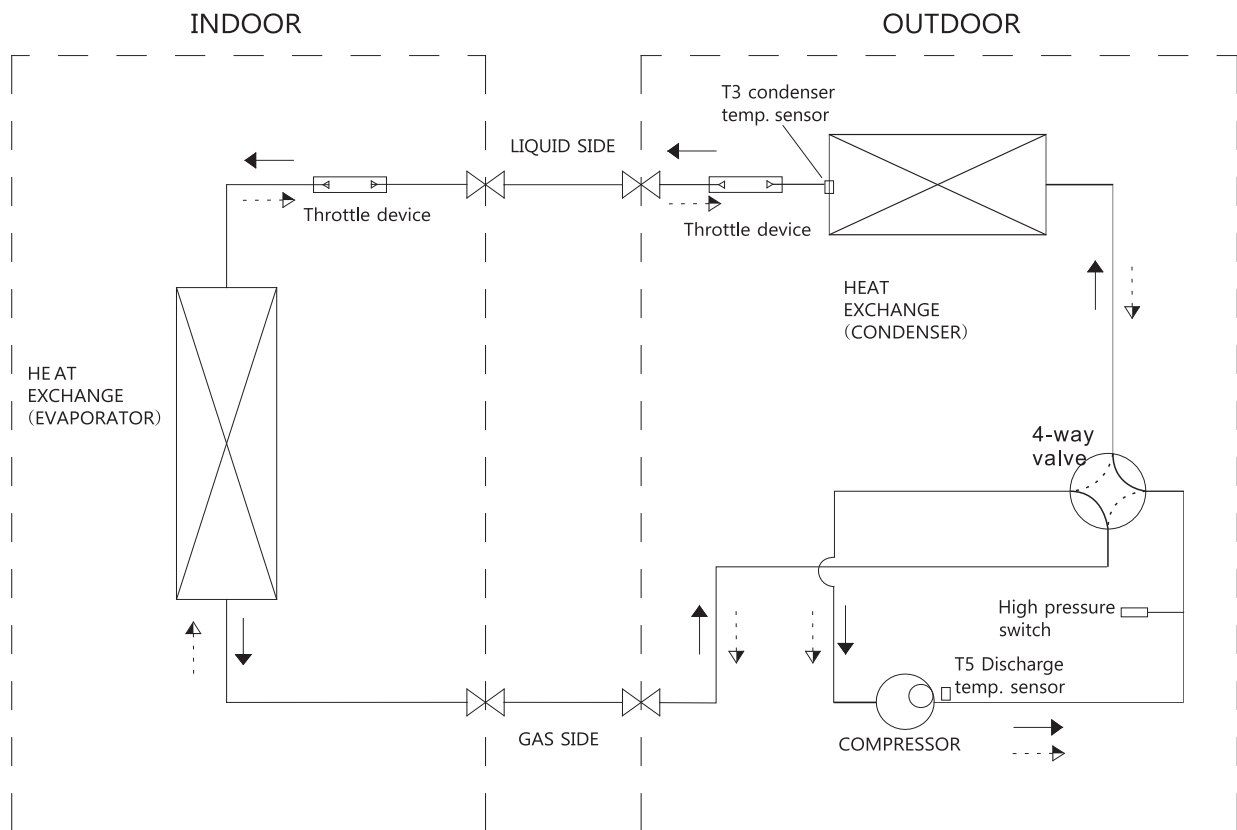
INDOOR

OUTDOOR

T3 condenser temp. sensor

LIQUID SIDE

Throttle device

Throttle device

HEAT EXCHANGE (CONDENSER)

HE AT EXCHANGE (EVAPORATOR)

4-way valve

High pressure switch

T5 Discharge temp. sensor

GAS SIDE

COMPRESSOR